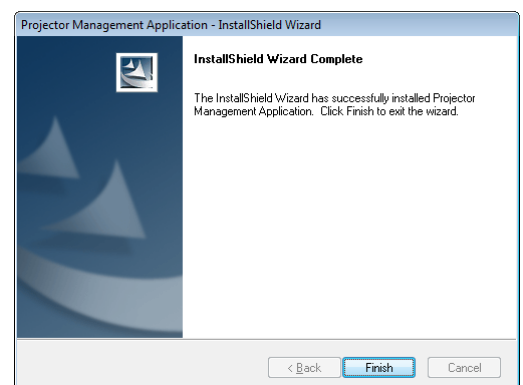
Projector Management Application - InstallShield Wizard

InstallShield Wizard Complete

The InstallShield Wizard has successfully installed Projector Management Application. Click Finish to exit the wizard.

< Back
Finish
Cancel